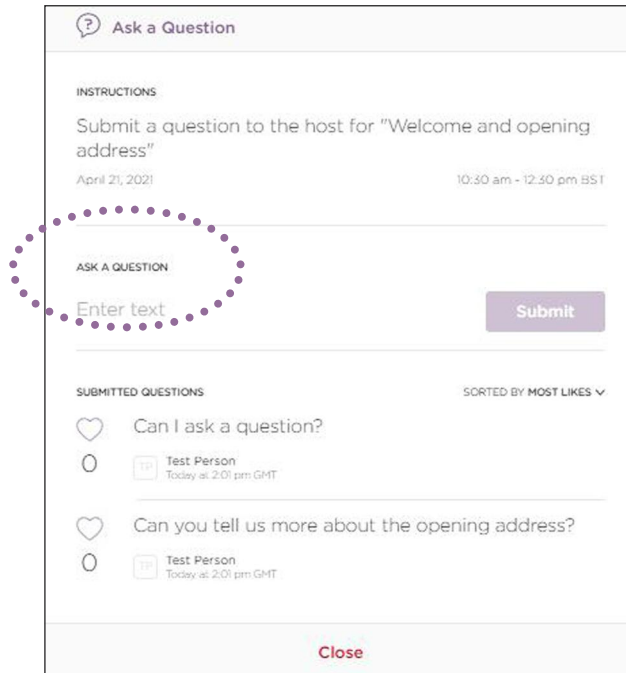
Ask a Question

INSTRUCTIONS

Submit a question to the host for "Welcome and opening address"

April 21, 2021

10:30 am - 12:30 pm BST

ASK A QUESTION

Enter text

Submit

SUBMITTED QUESTIONS

SORTED BY MOST LIKES

Can I ask a question?

0

TP

Test Person

Today at 2:01 pm GMT

Can you tell us more about the opening address?

0

TP

Test Person

Today at 2:01 pm GMT

Close